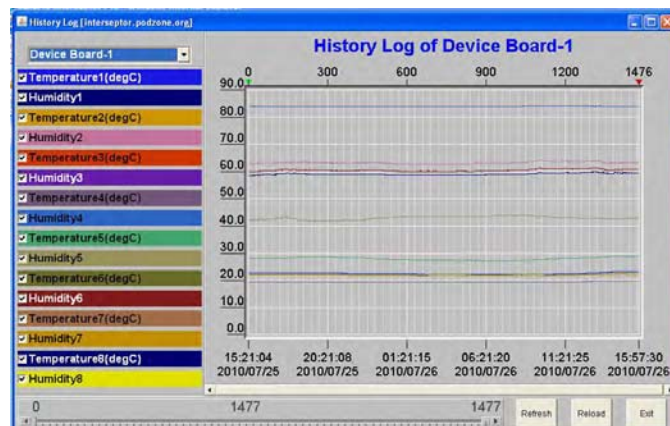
History Log [interseptor.podzone.org]

Device Board-1

History Log of Device Board-1

Temperature1(degC)
Humidity1
Temperature2(degC)
Humidity2
Temperature3(degC)
Humidity3
Temperature4(degC)
Humidity4
Temperature5(degC)
Humidity5
Temperature6(degC)
Humidity6
Temperature7(degC)
Humidity7
Temperature8(degC)
Humidity8

0 300 600 900 1200 1476

90.0
80.0
70.0
60.0
50.0
40.0
30.0
20.0
10.0
0.0

15:21:04 2010/07/25
20:21:08 2010/07/25
01:21:15 2010/07/26
06:21:20 2010/07/26
11:21:25 2010/07/26
15:57:30 2010/07/26

0 1477 1477

Refresh Reload Exit